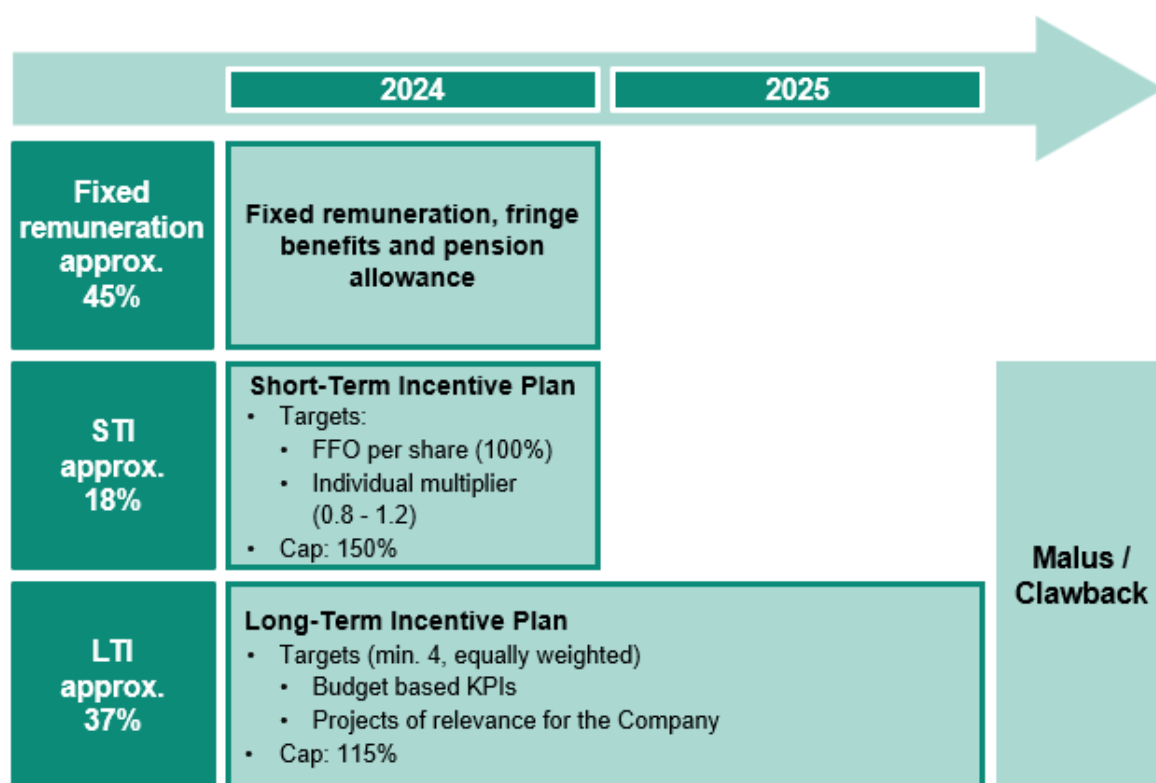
2024

2025

Fixed remuneration approx. 45%

Fixed remuneration, fringe benefits and pension allowance

STI approx. 18%

Short-Term Incentive Plan
• Targets:
• FFO per share (100%)
• Individual multiplier (0.8 - 1.2)
• Cap: 150%

Malus / Clawback

LTI approx. 37%

Long-Term Incentive Plan
• Targets (min. 4, equally weighted)
• Budget based KPIs
• Projects of relevance for the Company
• Cap: 115%